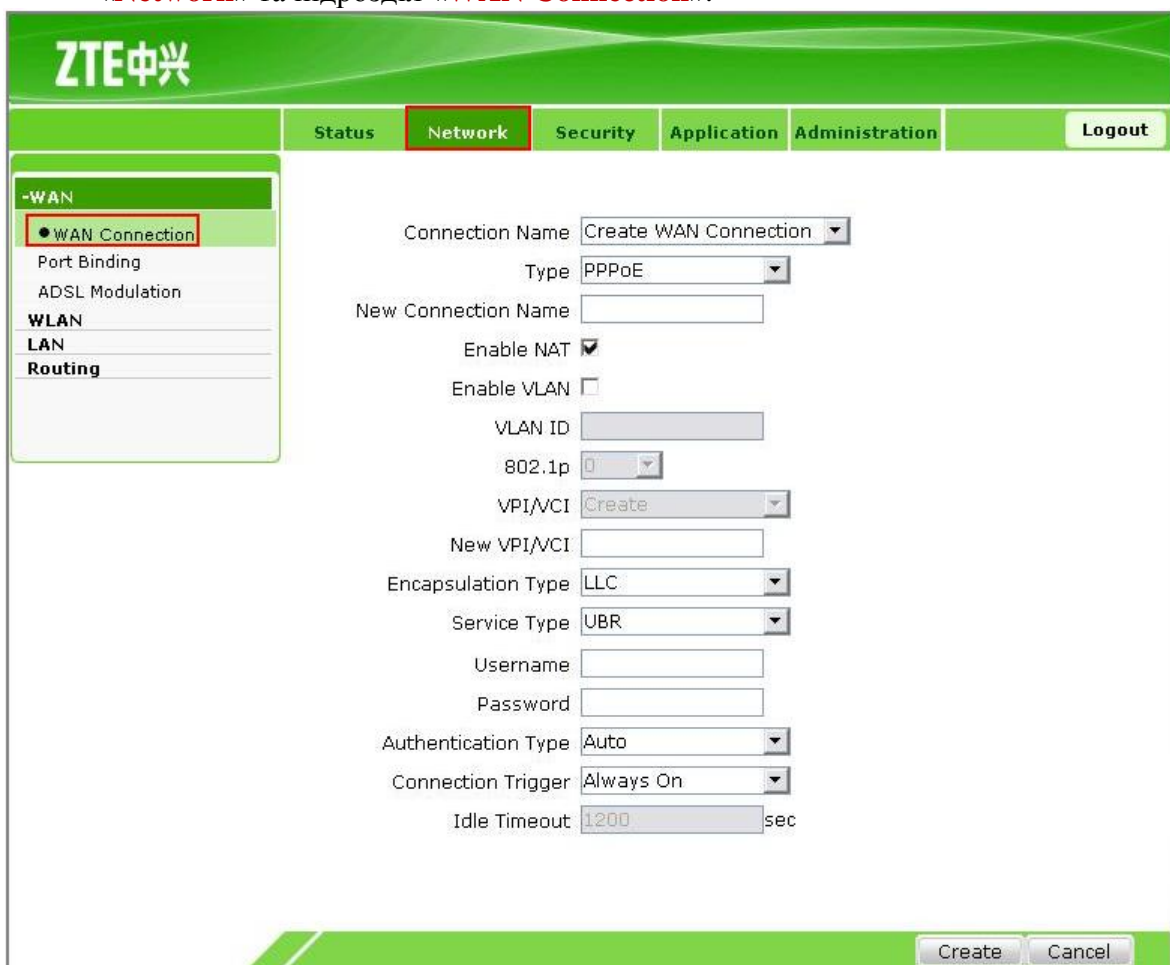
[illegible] та підрозділ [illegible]

ZTE中兴

Status | Network | Security | Application | Administration | Logout

-WAN
● WAN Connection
Port Binding
ADSL Modulation
WLAN
LAN
Routing

Connection Name Create WAN Connection
Type PPPoE
New Connection Name
Enable NAT
Enable VLAN
VLAN ID
802.1p 0
VPI/VCI Create
New VPI/VCI
Encapsulation Type LLC
Service Type UBR
Username
Password
Authentication Type Auto
Connection Trigger Always On
Idle Timeout 1200 sec

Create Cancel